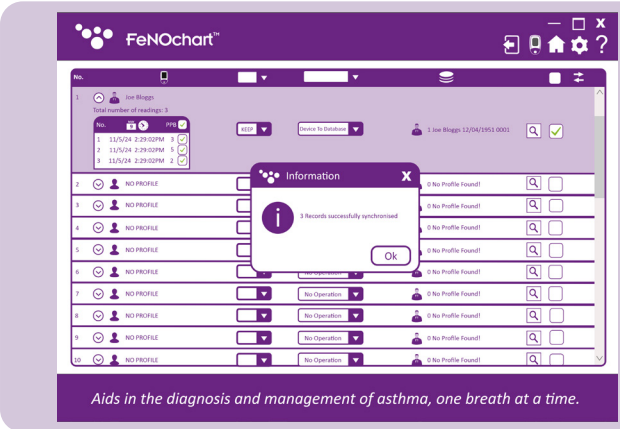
FeNOchart™

No.

1 Joe Bloggs
Total number of readings: 3

| No. | | PPB |
|---|---|---|
| 1 | 11/5/24 2:29:02PM | 3 |
| 2 | 11/5/24 2:29:02PM | 5 |
| 3 | 11/5/24 2:29:02PM | 2 |

KEEP
Device To Database
1 Joe Bloggs 12/04/1951 0001

2 NO PROFILE
0 No Profile Found!
3 NO PROFILE
0 No Profile Found!
4 NO PROFILE
0 No Profile Found!
5 NO PROFILE
0 No Profile Found!
6 NO PROFILE
No Operation
0 No Profile Found!
7 NO PROFILE
No Operation
0 No Profile Found!
8 NO PROFILE
No Operation
0 No Profile Found!
9 NO PROFILE
No Operation
0 No Profile Found!
10 NO PROFILE
No Operation
0 No Profile Found!

Information
X
3 Records successfully synchronised
Ok

Aids in the diagnosis and management of asthma, one breath at a time.